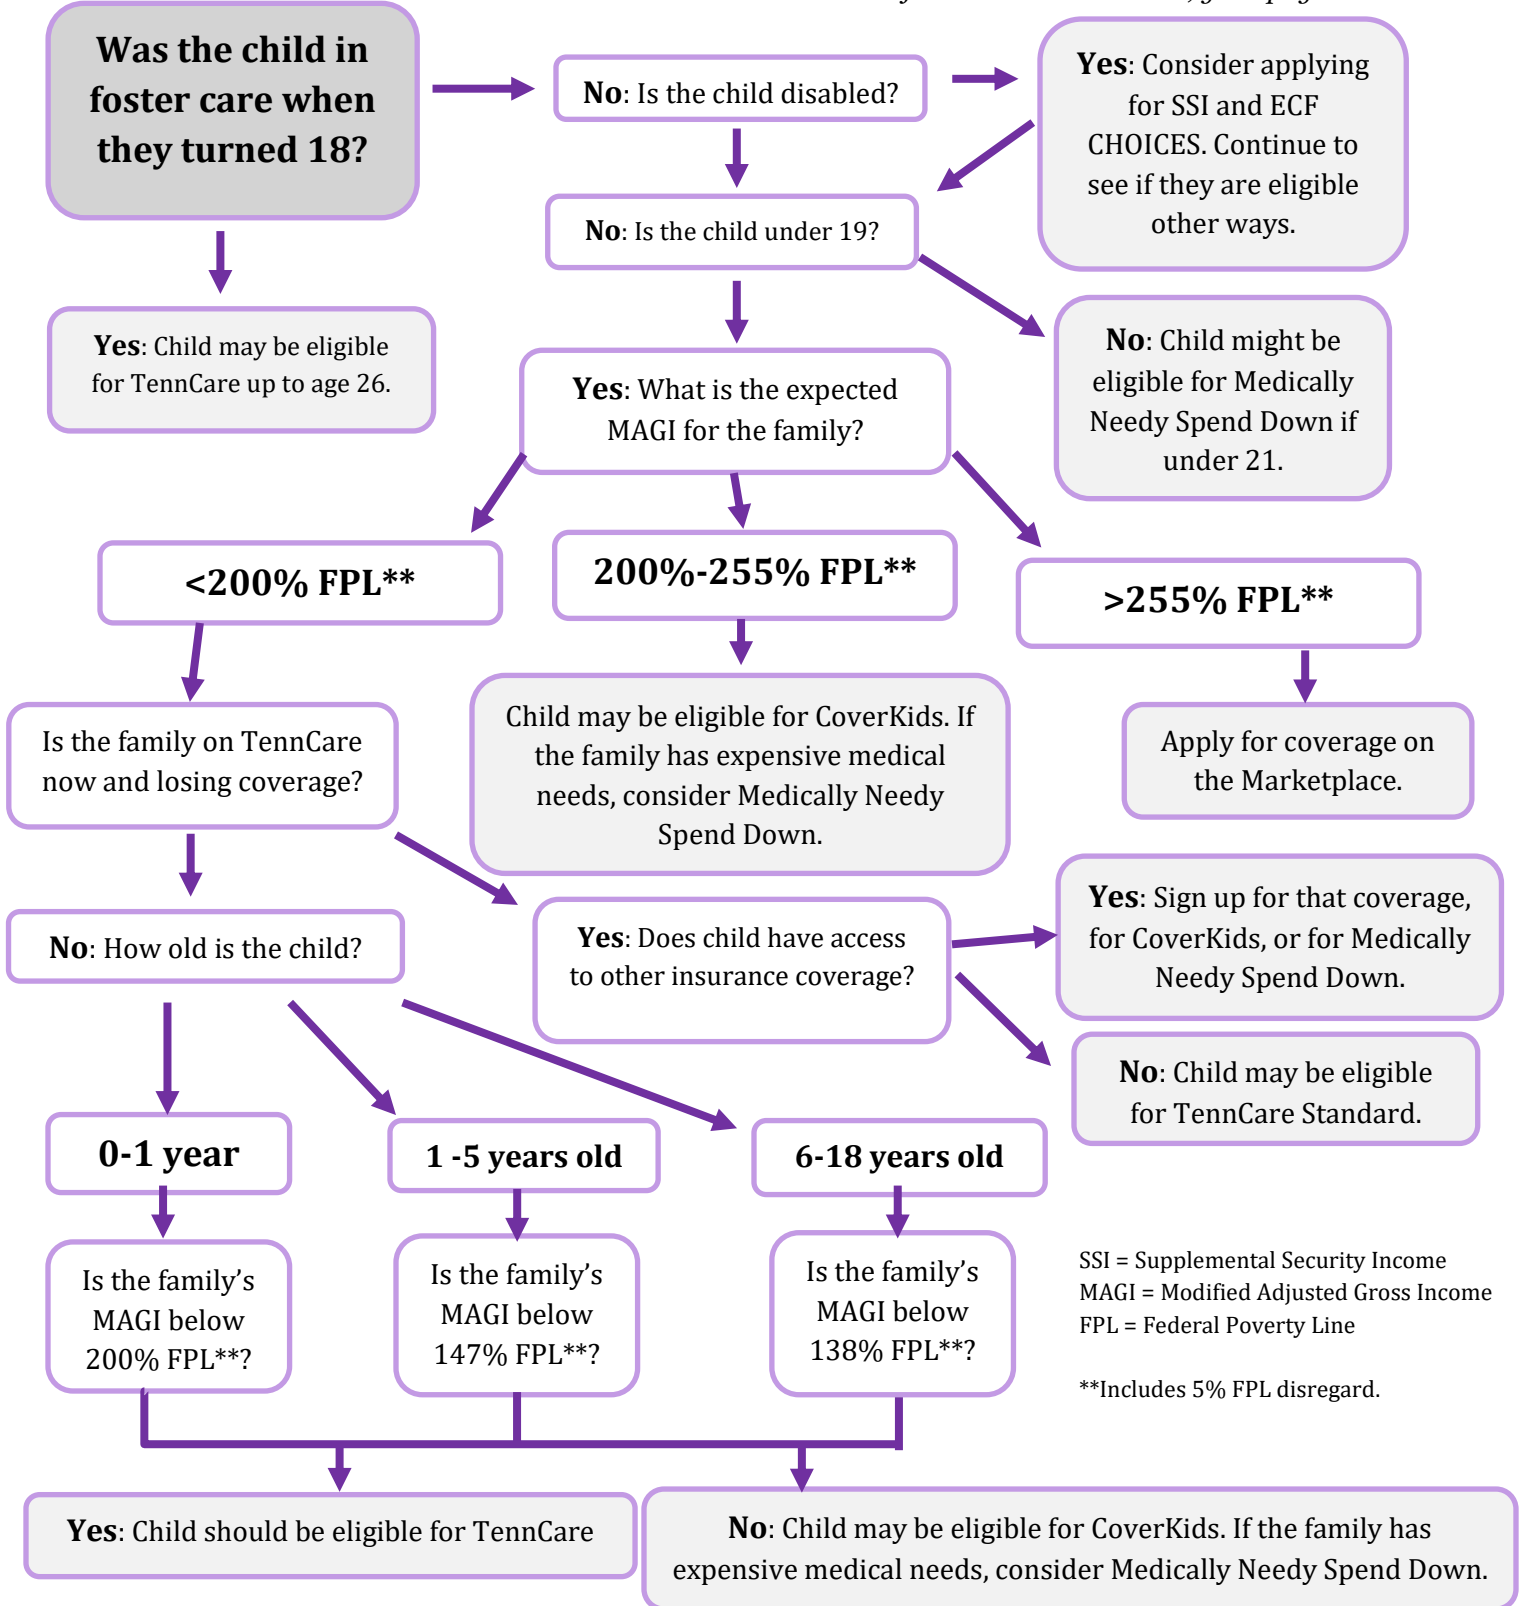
Was the child in foster care when they turned 18?

No: Is the child disabled?

Yes: Consider applying for SSI and ECF CHOICES. Continue to see if they are eligible other ways.

No: Is the child under 19?

Yes: Child may be eligible for TennCare up to age 26.

Yes: What is the expected MAGI for the family?

No: Child might be eligible for Medically Needy Spend Down if under 21.

<200% FPL**

200%-255% FPL**

>255% FPL**

Is the family on TennCare now and losing coverage?

Child may be eligible for CoverKids. If the family has expensive medical needs, consider Medically Needy Spend Down.

Apply for coverage on the Marketplace.

Yes: Sign up for that coverage, for CoverKids, or for Medically Needy Spend Down.

No: How old is the child?

Yes: Does child have access to other insurance coverage?

No: Child may be eligible for TennCare Standard.

0-1 year

1 -5 years old

6-18 years old

Is the family's MAGI below 200% FPL**?

Is the family's MAGI below 147% FPL**?

Is the family's MAGI below 138% FPL**?

SSI = Supplemental Security Income
MAGI = Modified Adjusted Gross Income
FPL = Federal Poverty Line

**Includes 5% FPL disregard.

Yes: Child should be eligible for TennCare

No: Child may be eligible for CoverKids. If the family has expensive medical needs, consider Medically Needy Spend Down.